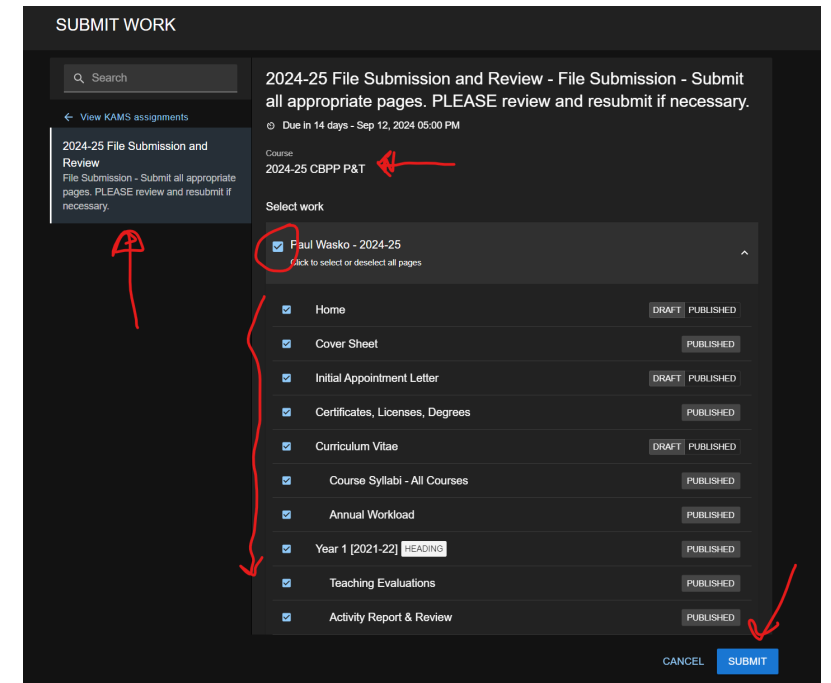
SUBMIT WORK

Search

← View KAMS assignments

2024-25 File Submission and Review
File Submission - Submit all appropriate pages. PLEASE review and resubmit if necessary.

2024-25 File Submission and Review - File Submission - Submit all appropriate pages. PLEASE review and resubmit if necessary.

Due in 14 days - Sep 12, 2024 05:00 PM

Course
2024-25 CBPP P&T

Select work

Paul Wasko - 2024-25
Click to select or deselect all pages

| | | |
|---|---|---|
| Home | DRAFT | PUBLISHED |
| Cover Sheet | | PUBLISHED |
| Initial Appointment Letter | DRAFT | PUBLISHED |
| Certificates, Licenses, Degrees | | PUBLISHED |
| Curriculum Vitae | DRAFT | PUBLISHED |
| Course Syllabi - All Courses | | PUBLISHED |
| Annual Workload | | PUBLISHED |
| Year 1 [2021-22] HEADING | | PUBLISHED |
| Teaching Evaluations | | PUBLISHED |
| Activity Report & Review | | PUBLISHED |

CANCEL SUBMIT